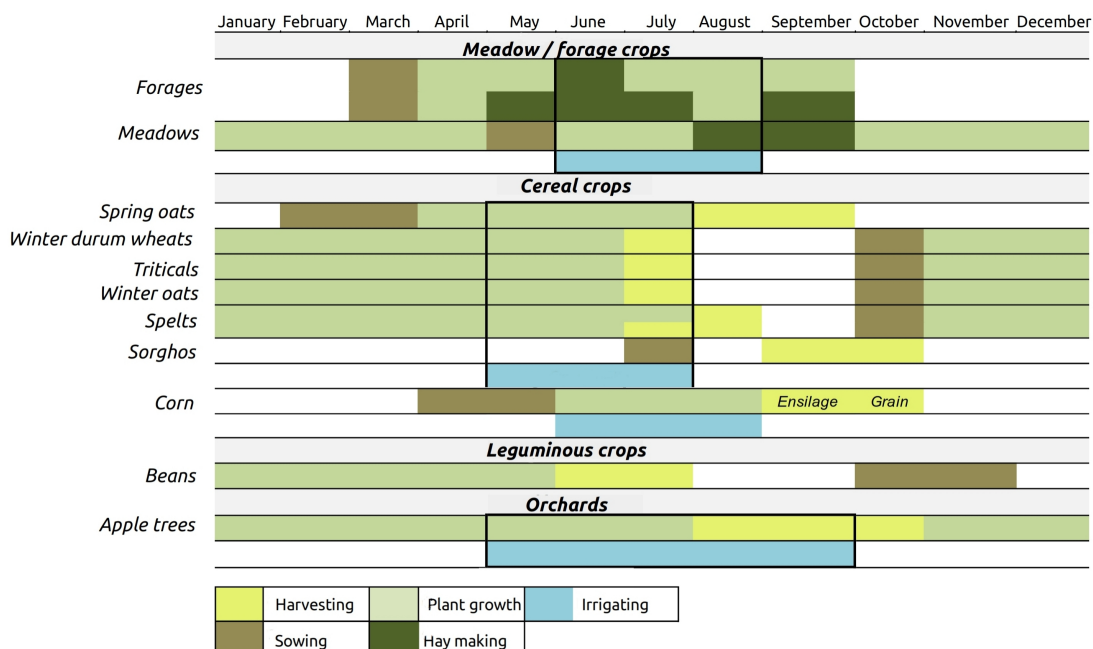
January February March April May June July August September October November December

Meadow / forage crops

Forages

Meadows

Cereal crops

Spring oats

Winter durum wheats

Triticals

Winter oats

Spelts

Sorghos

Corn

Ensilage Grain

Leguminous crops

Beans

Orchards

Apple trees

| | Harvesting | | Plant growth | | Irrigating |
|---|---|---|---|---|---|
| | Sowing | | Hay making | | |